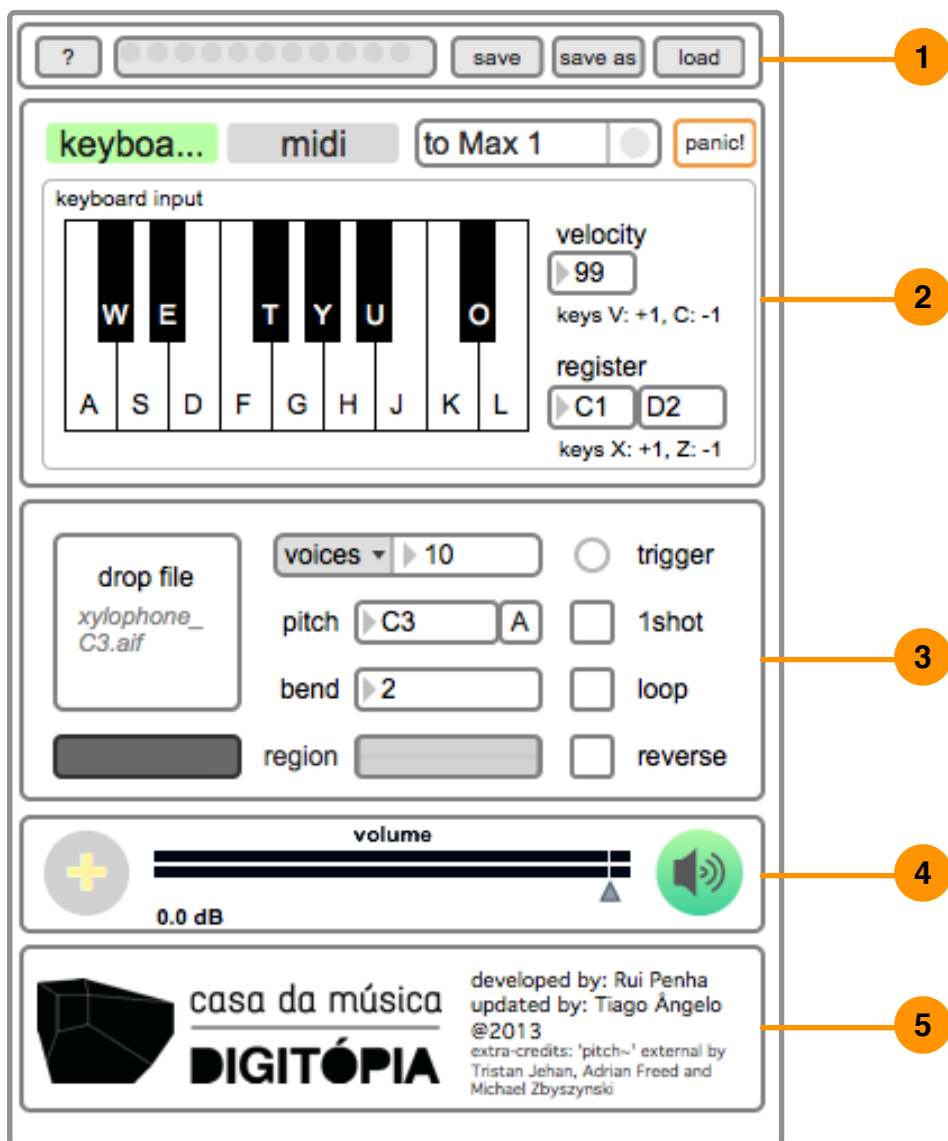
?

save

save as

load

1

keyboa...

midi

to Max 1

panic!

keyboard input

W E T Y U O

A S D F G H J K L

velocity

99

keys V: +1, C: -1

register

C1

D2

keys X: +1, Z: -1

2

drop file

xylophone_ C3.aif

voices

10

trigger

pitch

C3

A

1shot

bend

2

loop

region

reverse

3

volume

0.0 dB

4

casa da música

DIGITÓPIA

developed by: Rui Penha
updated by: Tiago Ângelo
@2013
extra-credits: 'pitch~' external by Tristan Jehan, Adrian Freed and Michael Zbyszynski

5